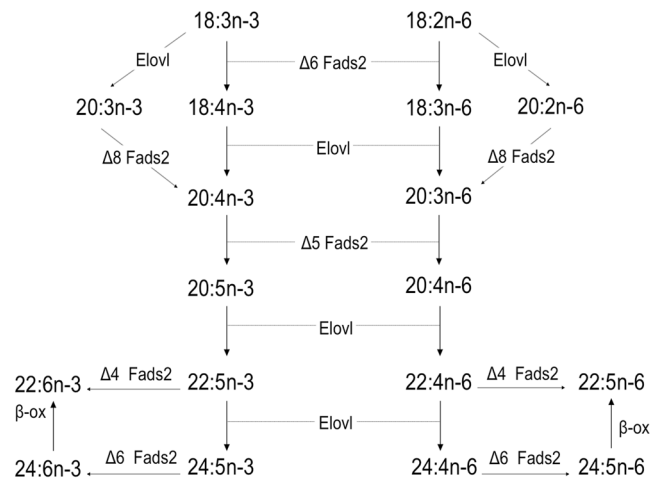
18:3n-3

18:2n-6

Elovl

Δ6 Fads2

Elovl

20:3n-3

18:4n-3

18:3n-6

20:2n-6

Elovl

Δ8 Fads2

Δ8 Fads2

20:4n-3

20:3n-6

Δ5 Fads2

20:5n-3

20:4n-6

Elovl

22:6n-3

Δ4 Fads2

22:5n-3

22:4n-6

Δ4 Fads2

22:5n-6

β-ox

Elovl

β-ox

24:6n-3

Δ6 Fads2

24:5n-3

24:4n-6

Δ6 Fads2

24:5n-6